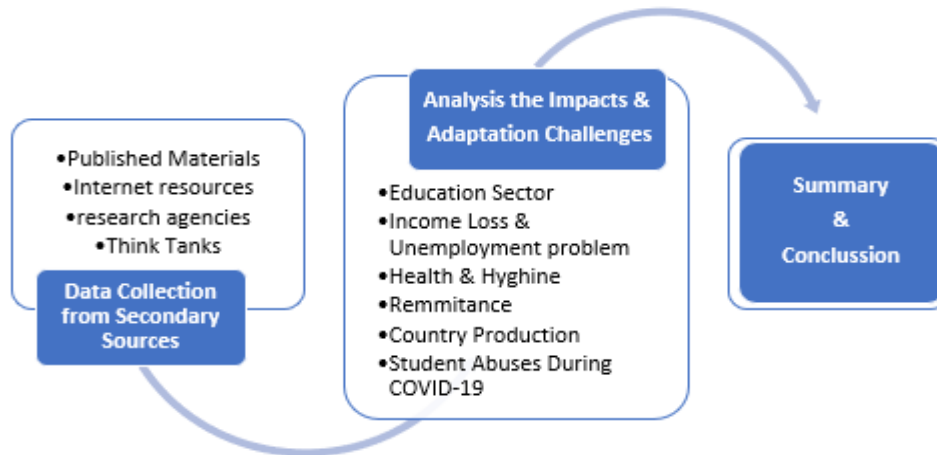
•Published Materials
•Internet resources
•research agencies
•Think Tanks

Data Collection from Secondary Sources

Analysis the Impacts & Adaptation Challenges

•Education Sector
•Income Loss & Unemployment problem
•Health & Hyghine
•Remmitance
•Country Production
•Student Abuses During COVID-19

Summary & Conclussion